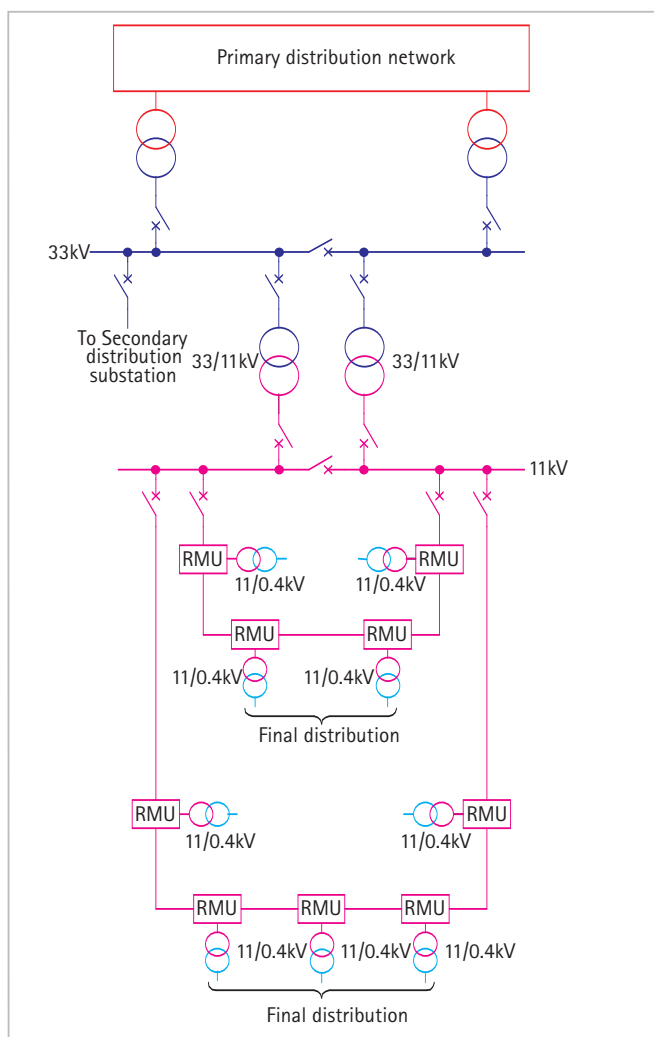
Primary distribution network

33kV

To Secondary distribution substation

33/11kV

33/11kV

11kV

RMU

11/0.4kV

RMU

11/0.4kV

RMU

RMU

11/0.4kV

11/0.4kV

Final distribution

RMU

11/0.4kV

RMU

11/0.4kV

RMU

RMU

RMU

11/0.4kV

11/0.4kV

11/0.4kV

Final distribution